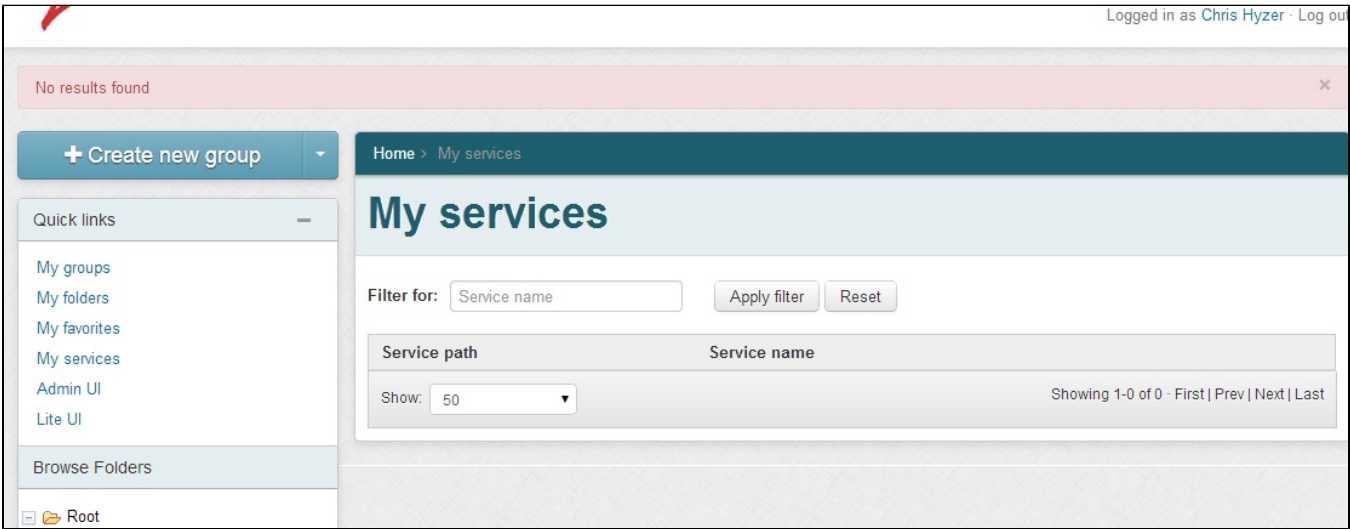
Logged in as Chris Hyzer · Log out

No results found

×

+ Create new group

Quick links

My groups
My folders
My favorites
My services
Admin UI
Lite UI

Browse Folders

Root

Home > My services

My services

Filter for: Service name Apply filter Reset

| Service path | Service name |
|---|---|

Show: 50

Showing 1-0 of 0 · First | Prev | Next | Last